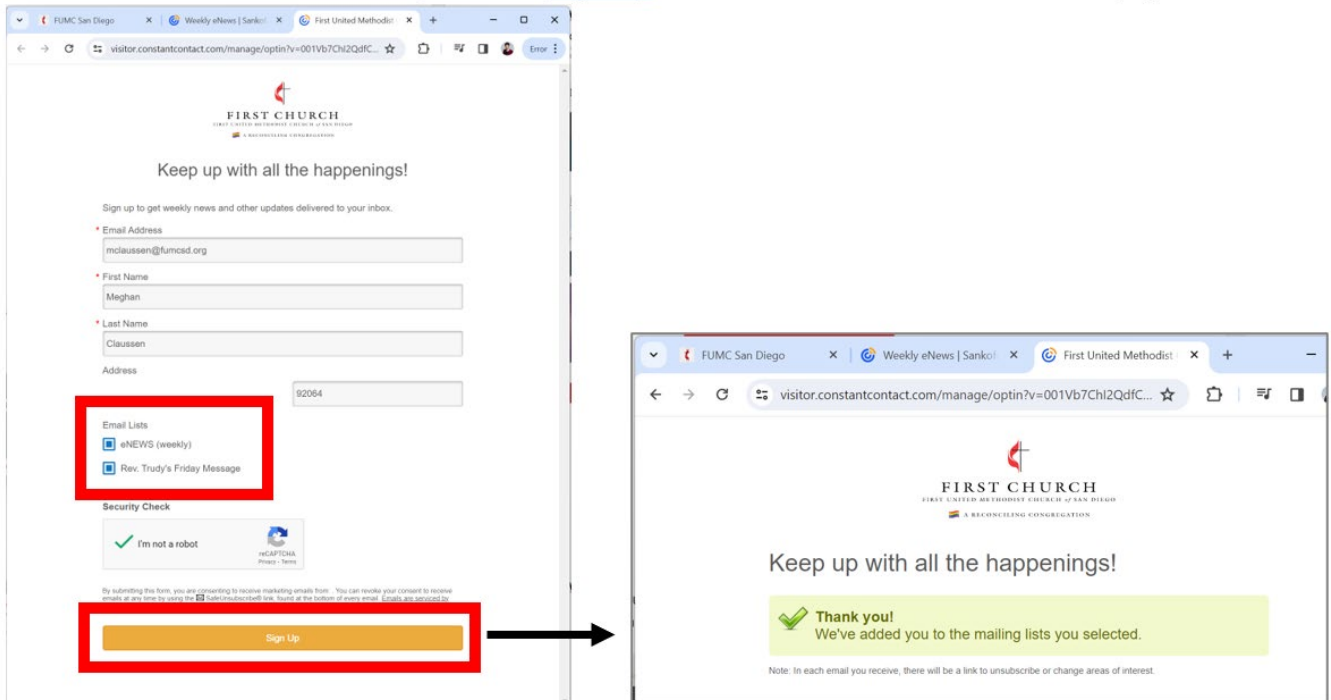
FUMC San Diego
Weekly eNews | Sankof
First United Methodist
visitor.constantcontact.com/manage/optin?v=001Vb7Chl2QdfC...
Error

FIRST CHURCH
FIRST UNITED METHODIST CHURCH of SAN DIEGO
A RECONCILING CONGREGATION

Keep up with all the happenings!

Sign up to get weekly news and other updates delivered to your inbox.

* Email Address
mclaussen@fumcsd.org
* First Name
Meghan
* Last Name
Claussen
Address
92064

Email Lists
eNEWS (weekly)
Rev. Trudy's Friday Message

Security Check
I'm not a robot
reCAPTCHA
Privacy - Terms

By submitting this form, you are consenting to receive marketing emails from: . You can revoke your consent to receive emails at any time by using the SafeUnsubscribe® link, found at the bottom of every email. Emails are serviced by

Sign Up

FUMC San Diego
Weekly eNews | Sankof
First United Methodist
visitor.constantcontact.com/manage/optin?v=001Vb7Chl2QdfC...

FIRST CHURCH
FIRST UNITED METHODIST CHURCH of SAN DIEGO
A RECONCILING CONGREGATION

Keep up with all the happenings!

Thank you!
We've added you to the mailing lists you selected.

Note: In each email you receive, there will be a link to unsubscribe or change areas of interest.